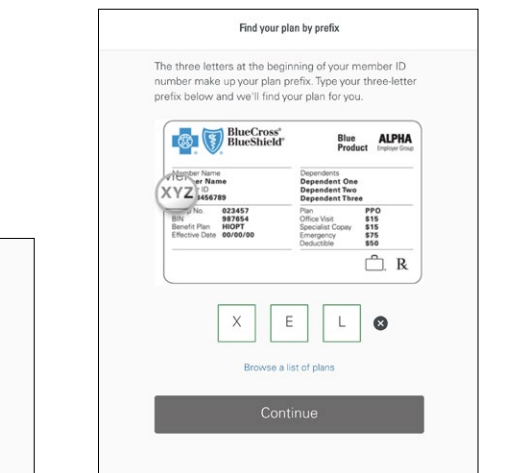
Find your plan by prefix

The three letters at the beginning of your member ID number make up your plan prefix. Type your three-letter prefix below and we'll find your plan for you.

BlueCross BlueShield

Blue Product

ALPHA Employer Group

Member Name
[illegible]er Name
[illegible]r ID
XYZ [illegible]3456789

Group No. 023457
BIN 987654
Benefit Plan HIOPT
Effective Date 00/00/00

Dependents
Dependent One
Dependent Two
Dependent Three

Plan PPO
Office Visit $15
Specialist Copay $15
Emergency $75
Deductible $50

R

X E L

Browse a list of plans

Continue